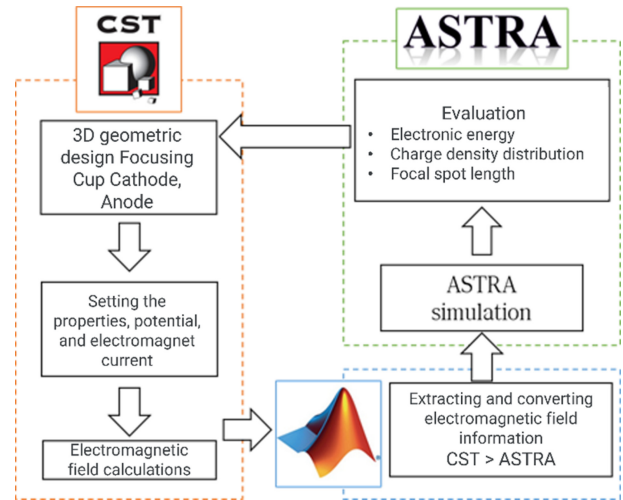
CST

ASTRA

3D geometric design Focusing Cup Cathode, Anode

Setting the properties, potential, and electromagnet current

Electromagnetic field calculations

Evaluation
• Electronic energy
• Charge density distribution
• Focal spot length

ASTRA simulation

Extracting and converting electromagnetic field information
CST > ASTRA